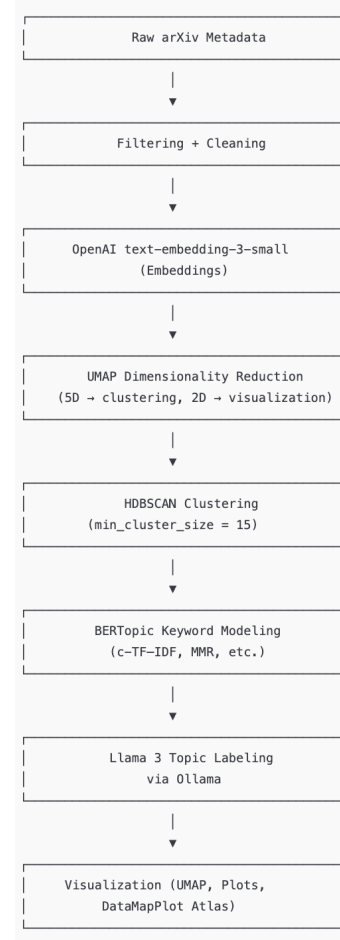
Raw arXiv Metadata

Filtering + Cleaning

OpenAI text-embedding-3-small
(Embeddings)

UMAP Dimensionality Reduction
(5D → clustering, 2D → visualization)

HDBSCAN Clustering
(min_cluster_size = 15)

BERTopic Keyword Modeling
(c-TF-IDF, MMR, etc.)

Llama 3 Topic Labeling
via Ollama

Visualization (UMAP, Plots,
DataMapPlot Atlas)